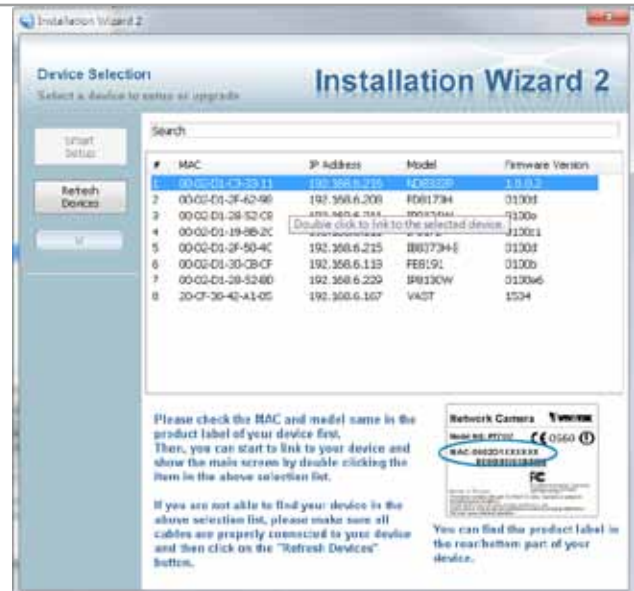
Installation Wizard 2

Device Selection
Select a device to setup or upgrade

Installation Wizard 2

Smart Setup

Refresh Devices

Search

| # | MAC | IP Address | Model | Firmware Version |
|---|---|---|---|---|
| 1 | 00-02-D1-C3-33-11 | 192.168.6.215 | ND8322P | 1.0.0.2 |
| 2 | 00-02-D1-2F-62-98 | 192.168.6.208 | FD8173H | 0100d |
| 3 | 00-02-D1-28-52-C8 | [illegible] | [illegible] | 0100a |
| 4 | 00-02-D1-19-8B-2C | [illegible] | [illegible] | 0100i1 |
| 5 | 00-02-D1-2F-50-4C | 192.168.6.215 | IB8373-H | 0100d |
| 6 | 00-02-D1-30-C8-CF | 192.168.6.113 | FE8191 | 0100b |
| 7 | 00-02-D1-28-52-BD | 192.168.6.229 | IP8130W | 0100a6 |
| 8 | 20-CF-30-42-A1-05 | 192.168.6.107 | VAST | 1534 |

Double click to link to the selected device.

Please check the MAC and model name in the product label of your device first.
Then, you can start to link to your device and show the main screen by double clicking the item in the above selection list.

If you are not able to find your device in the above selection list, please make sure all cables are properly connected to your device and then click on the "Refresh Devices" button.

Network Camera VIVOTEK
Model No: FD7132
CE 0560
MAC: 0002D1XXXXXX
FC

You can find the product label in the rear/bottom part of your device.